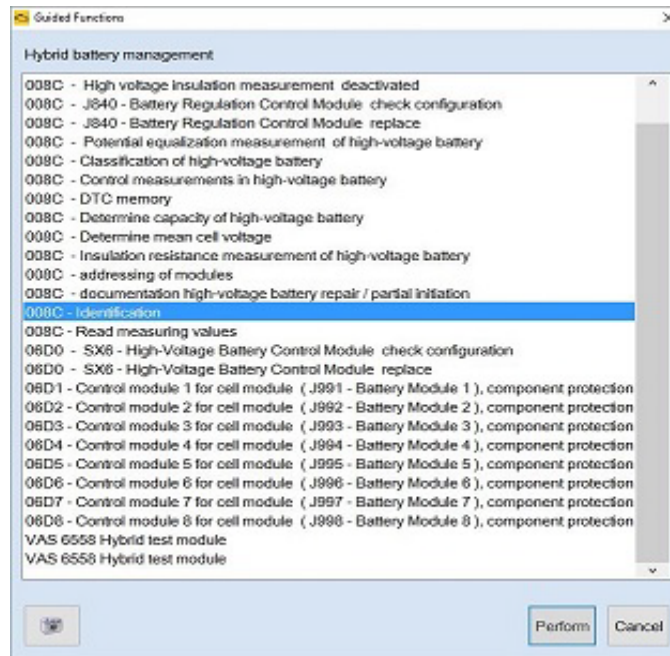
Guided Functions

Hybrid battery management

008C - High voltage insulation measurement deactivated
008C - J840 - Battery Regulation Control Module check configuration
008C - J840 - Battery Regulation Control Module replace
008C - Potential equalization measurement of high-voltage battery
008C - Classification of high-voltage battery
008C - Control measurements in high-voltage battery
008C - DTC memory
008C - Determine capacity of high-voltage battery
008C - Determine mean cell voltage
008C - Insulation resistance measurement of high-voltage battery
008C - addressing of modules
008C - documentation high-voltage battery repair / partial initiation
008C - Identification
008C - Read measuring values
06D0 - SX6 - High-Voltage Battery Control Module check configuration
06D0 - SX6 - High-Voltage Battery Control Module replace
06D1 - Control module 1 for cell module ( J991 - Battery Module 1 ), component protection
06D2 - Control module 2 for cell module ( J992 - Battery Module 2 ), component protection
06D3 - Control module 3 for cell module ( J993 - Battery Module 3 ), component protection
06D4 - Control module 4 for cell module ( J994 - Battery Module 4 ), component protection
06D5 - Control module 5 for cell module ( J995 - Battery Module 5 ), component protection
06D6 - Control module 6 for cell module ( J996 - Battery Module 6 ), component protection
06D7 - Control module 7 for cell module ( J997 - Battery Module 7 ), component protection
06D8 - Control module 8 for cell module ( J998 - Battery Module 8 ), component protection
VAS 6558 Hybrid test module
VAS 6558 Hybrid test module

Perform
Cancel